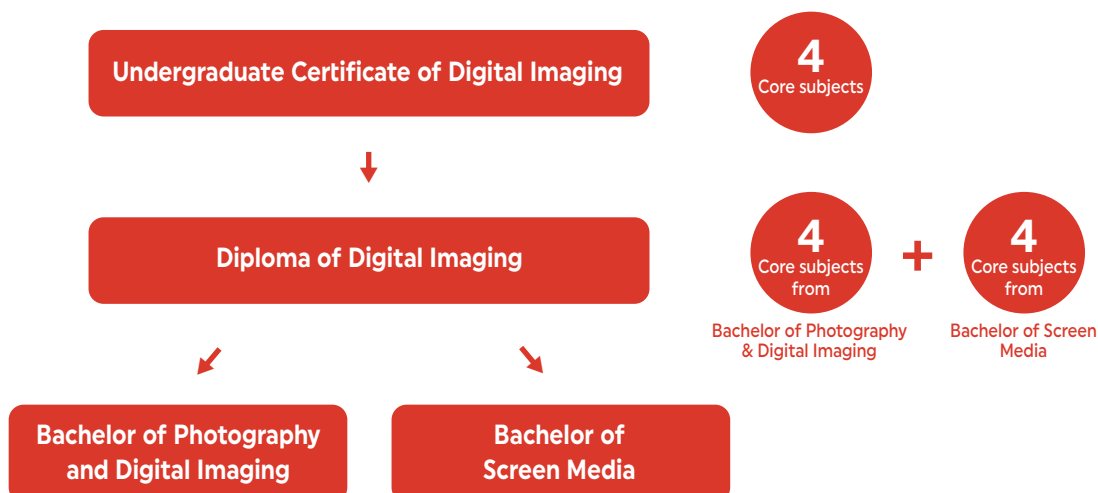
Undergraduate Certificate of Digital Imaging

4
Core subjects

Diploma of Digital Imaging

4
Core subjects from

Bachelor of Photography & Digital Imaging

+

4
Core subjects from

Bachelor of Screen Media

Bachelor of Photography and Digital Imaging

Bachelor of Screen Media